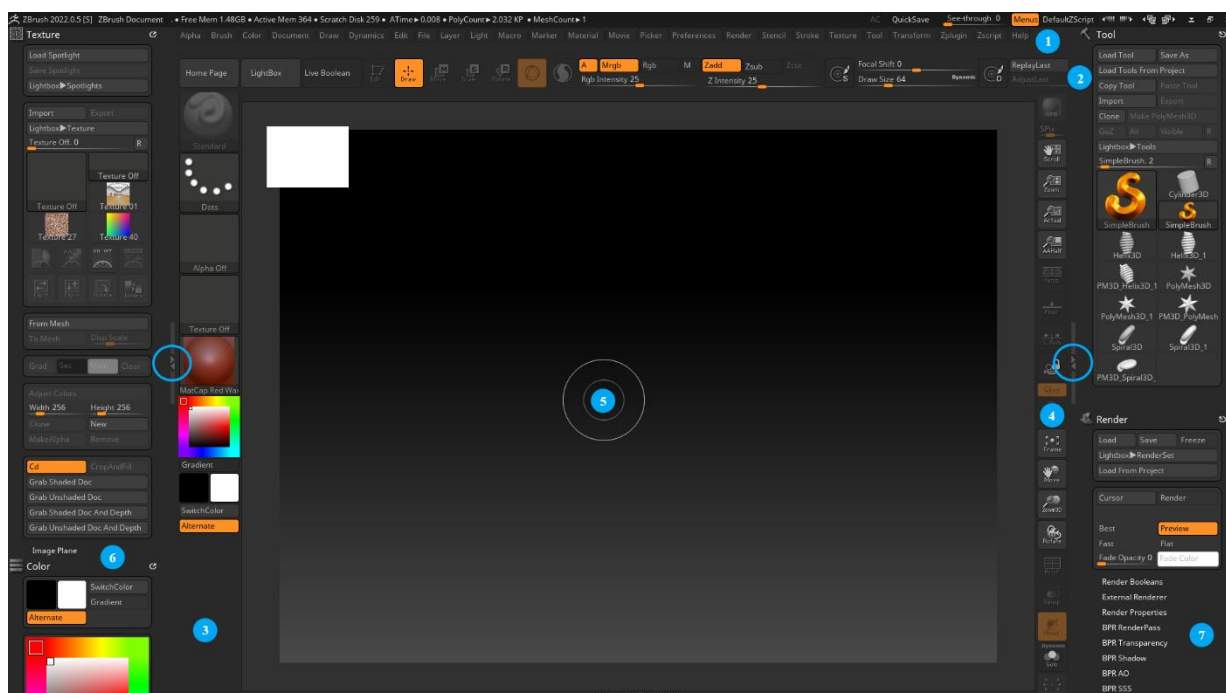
ZBrush 2022.0.5 [S] ZBrush Document • Free Mem 1.48GB • Active Mem 364 • Scratch Disk 259 • ATime ▸ 0.008 • PolyCount ▸ 2.032 KP • MeshCount ▸ 1

AC QuickSave See-through 0 Menus DefaultZScript

Alpha Brush Color Document Draw Dynamics Edit File Layer Light Macro Marker Material Movie Picker Preferences Render Stencil Stroke Texture Tool Transform Zplugin Zscript Help

1

Texture

Load Spotlight
Save Spotlight
Lightbox ▸ Spotlights

Import Export
Lightbox ▸ Texture
Texture Off. 0 R
Texture Off Texture Off Texture 01
Texture 27 Texture 40

From Mesh
To Mesh Disp Scale

Grad Sec Main Clear

Adjust Colors
Width 256 Height 256
Clone New
MakeAlpha Remove

Cd CropAndFill
Grab Shaded Doc
Grab Unshaded Doc
Grab Shaded Doc And Depth
Grab Unshaded Doc And Depth

Image Plane
6

Color
SwitchColor
Gradient
Alternate

Home Page LightBox Live Boolean Edit Draw Move Scale Rotate

A Mrgb Rgb M Zadd Zsub Zcut
Rgb Intensity 25 Z Intensity 25
Focal Shift 0
Draw Size 64 Dynamic
ReplayLast
AdjustLast

2

Standard
Dots
Alpha Off
Texture Off
MatCap Red Wax
Gradient
SwitchColor
Alternate

3

5

4

SPix
Scroll
Zoom
Actual
AAHalf
Persp
Floor
Frame
Move
Zoom3D
Rotate
Transp
Ghost
Dynamic
Solo

Tool

Load Tool Save As
Load Tools From Project
Copy Tool Paste Tool
Import Export
Clone Make PolyMesh3D
GoZ All Visible R
Lightbox ▸ Tools
SimpleBrush. 2 R
Cylinder3D
SimpleBrush SimpleBrush
Helix3D Helix3D_1
PM3D_Helix3D_1 PolyMesh3D
PolyMesh3D_1 PM3D_PolyMesh
Spiral3D Spiral3D_1
PM3D_Spiral3D_

Render
Load Save Freeze
Lightbox ▸ RenderSet
Load From Project
Cursor Render
Best Preview
Fast Flat
Fade Opacity 0 Fade Color
Render Booleans
External Renderer
Render Properties
BPR RenderPass
BPR Transparency
BPR Shadow
BPR AO
BPR SSS

7